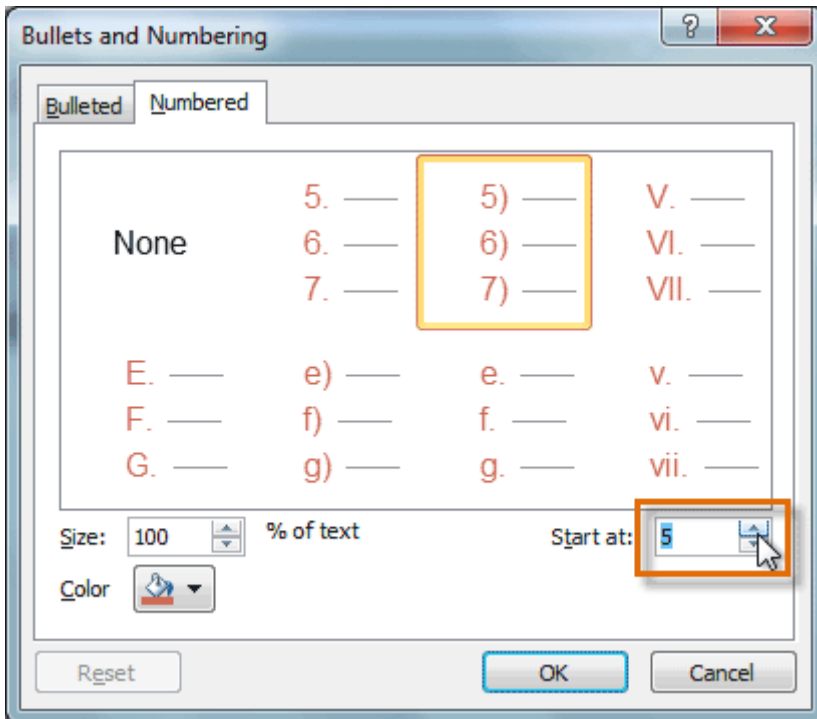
Bullets and Numbering

?

X

Bulleted

Numbered

None

5. ——
6. ——
7. ——

5) ——
6) ——
7) ——

V. ——
VI. ——
VII. ——

E. ——
F. ——
G. ——

e) ——
f) ——
g) ——

e. ——
f. ——
g. ——

v. ——
vi. ——
vii. ——

Size: 100 % of text

Start at: 5

Color

Reset

OK

Cancel